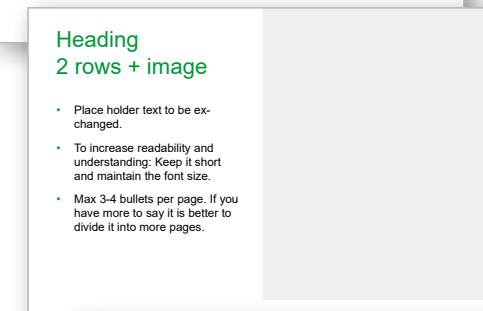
Heading
2 rows + image

- Place holder text to be exchanged.
- To increase readability and understanding: Keep it short and maintain the font size.
- Max 3-4 bullets per page. If you have more to say it is better to divide it into more pages.